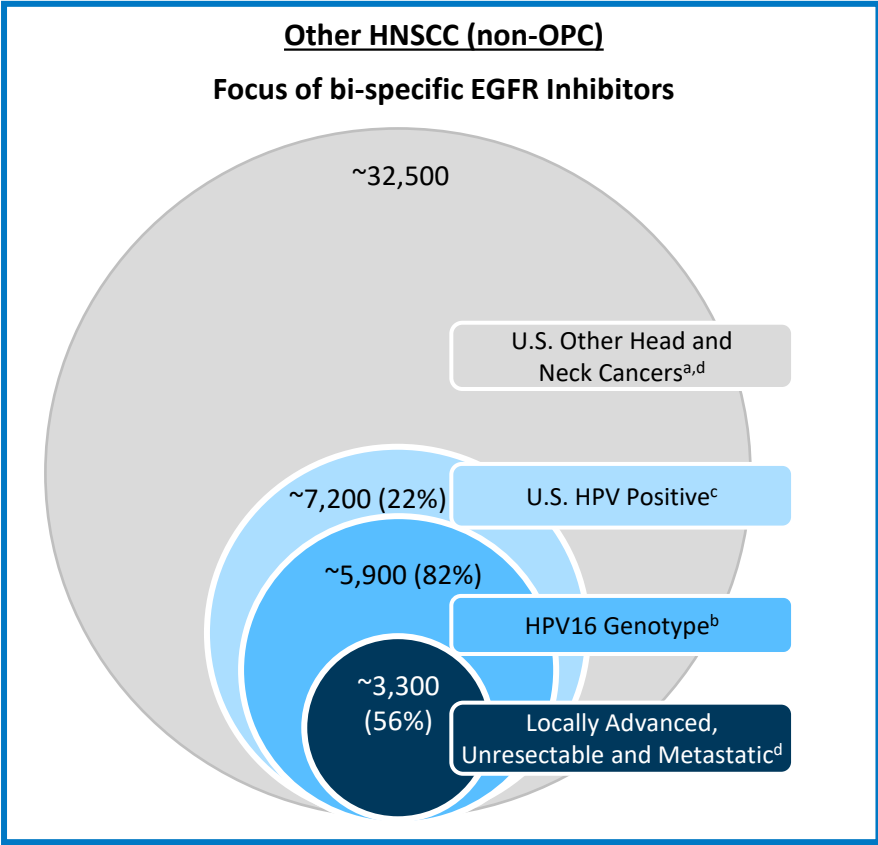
Other HNSCC (non-OPC)

Focus of bi-specific EGFR Inhibitors

~32,500

U.S. Other Head and Neck Cancers$^{a,d}$

~7,200 (22%)

U.S. HPV Positive$^{c}$

~5,900 (82%)

HPV16 Genotype$^{b}$

~3,300 (56%)

Locally Advanced, Unresectable and Metastatic$^{d}$